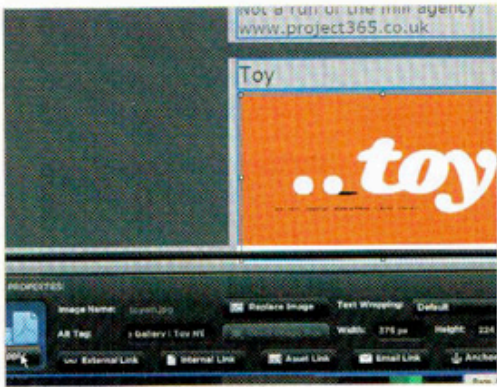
Not a run of the mill agency
www.project365.co.uk

Toy

..toy

PROPERTIES

Image Name: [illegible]

Replace Image

Text Wrapping: Default

Alt Tag: › Gallery | Toy NY

Width: 376 px

Height: 224

External Link

Internal Link

Asset Link

Email Link

Anchor